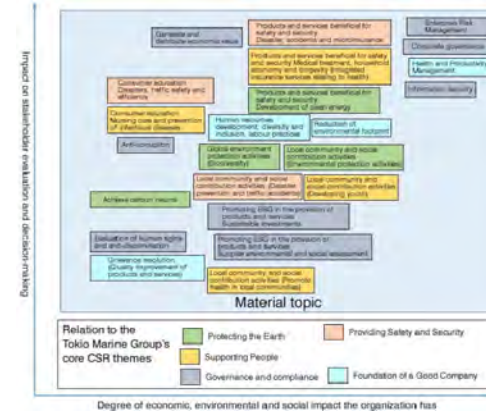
Impact on stakeholder evaluation and decision-making

Generate and distribute economic value

Products and services beneficial for safety and security
Disasters, accidents and microinsurance

Enterprise Risk Management

Corporate governance

Products and services beneficial for safety and security Medical treatment, household accident and property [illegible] insurance services relating to health

Health and Productivity Management

Consumer education
Disasters, traffic safety and efficiency

Information security

Products and services beneficial for safety and security
Development of clean energy

Consumer education
Nursing care and prevention of infectious diseases

Human resources development, diversity and inclusion, labour practices

Reduction of environmental footprint

Anti-corruption

Global environment protection activities (Ecosystems)

Local community and social contribution activities (Environmental protection activities)

Local community and social contribution activities (Disaster prevention and traffic accidents)

Local community and social contribution activities (Developing youth)

Achieve carbon neutral

Promoting ESG in the provision of products and services
Sustainable investments

Evaluation of human rights and anti-discrimination

Promoting ESG in the provision of products and services
Supplier environmental and social assessment

Grievance resolution (Quality improvement of products and services)

Local community and social contribution activities (Promote health in local communities)

Material topic

Relation to the Tokio Marine Group's core CSR themes

Protecting the Earth

Providing Safety and Security

Supporting People

Governance and compliance

Foundation of a Good Company

Degree of economic, environmental and social impact the organization has